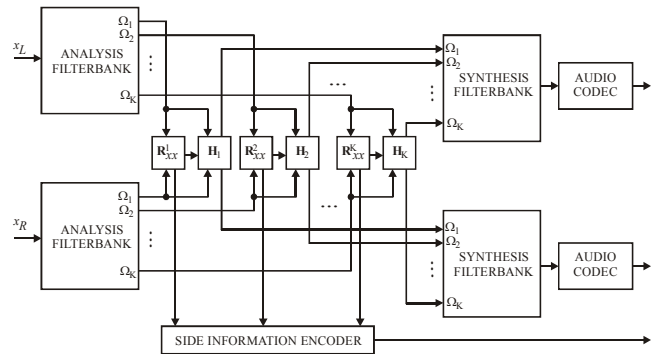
$x_L$

ANALYSIS FILTERBANK

$\Omega_1$
$\Omega_2$
⋮
$\Omega_K$

$\mathbf{R}_{xx}^1$ $\mathbf{H}_1$ $\mathbf{R}_{xx}^2$ $\mathbf{H}_2$ $\mathbf{R}_{xx}^K$ $\mathbf{H}_K$

$\Omega_1$
$\Omega_2$
⋮
$\Omega_K$

SYNTHESIS FILTERBANK

AUDIO CODEC

$x_R$

ANALYSIS FILTERBANK

$\Omega_1$
$\Omega_2$
⋮
$\Omega_K$

$\Omega_1$
$\Omega_2$
⋮
$\Omega_K$

SYNTHESIS FILTERBANK

AUDIO CODEC

SIDE INFORMATION ENCODER